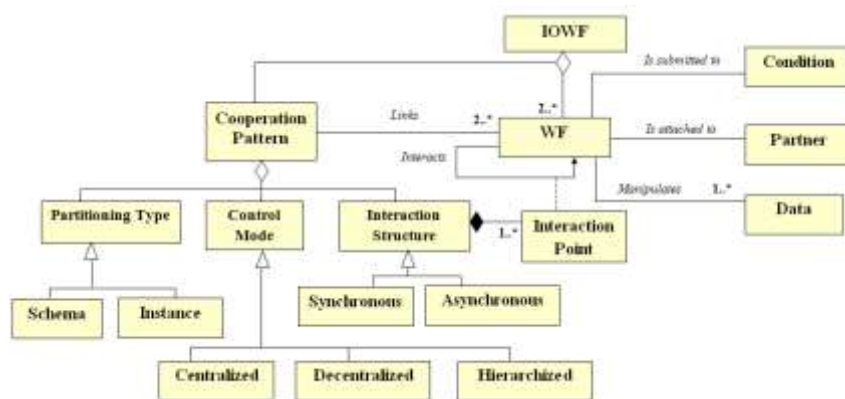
IOWF

Is submitted to

Condition

Cooperation Pattern

Links

2..*

2..*

WF

Is attached to

Partner

Interacts

Manipulates

1..*

Data

Partitioning Type

Control Mode

Interaction Structure

1..*

Interaction Point

Synchronous

Asynchronous

Schema

Instance

Centralized

Decentralized

Hierarchized